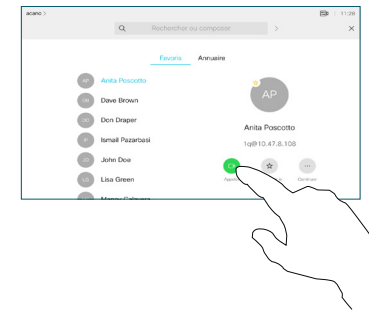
acano >

11:26

Rechercher ou composer

Favoris Annuaire

AP Anita Poscotto

DB Dave Brown

DD Don Draper

IP Ismail Pazarbasi

JD John Doe

LG Lisa Green

AP

Anita Poscotto

1q@10.47.8.108

Appel

Effacer